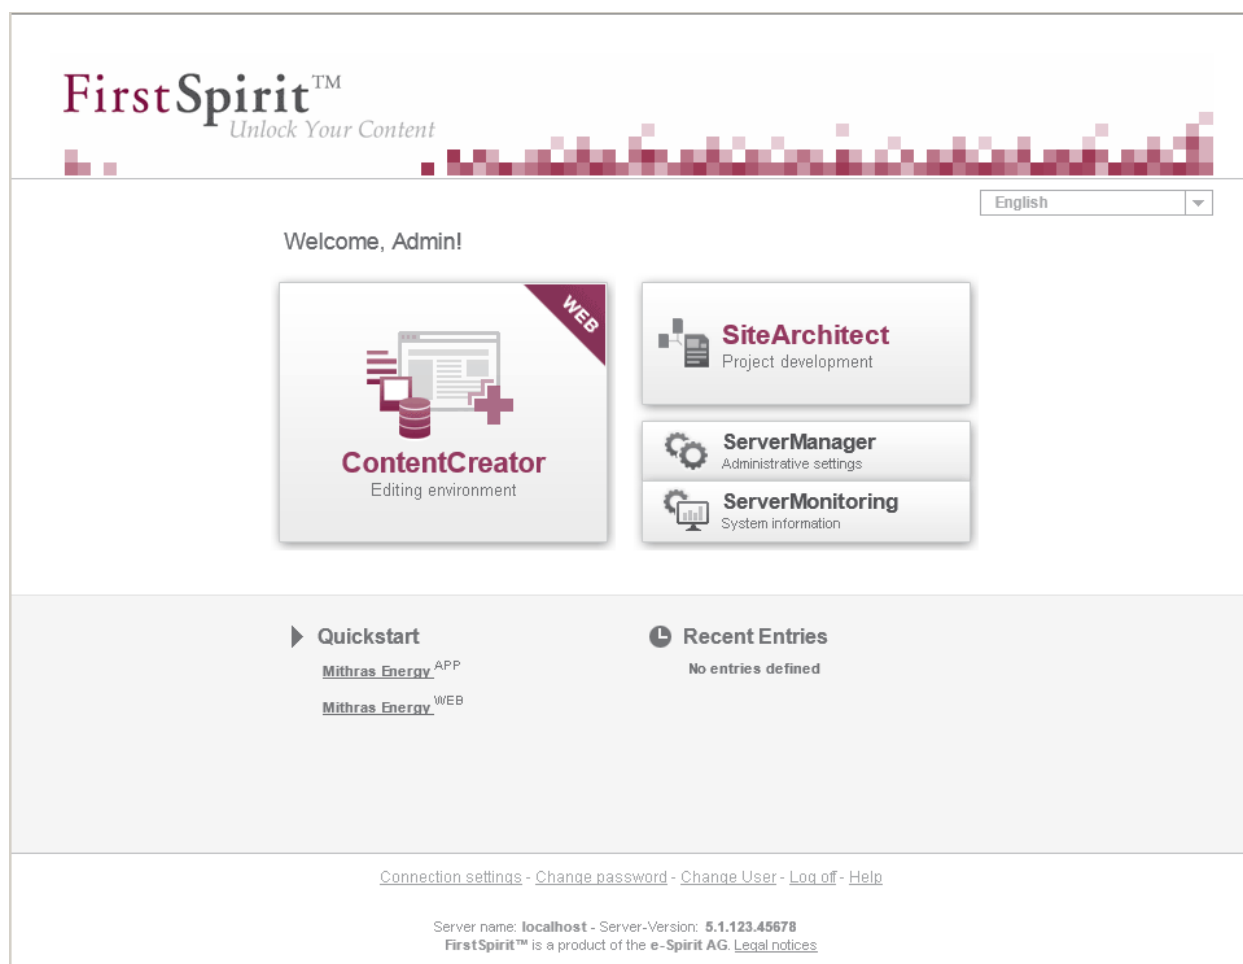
FirstSpirit™
Unlock Your Content

English

Welcome, Admin!

WEB

ContentCreator
Editing environment

SiteArchitect
Project development

ServerManager
Administrative settings

ServerMonitoring
System information

Quickstart

Mithras Energy APP

Mithras Energy WEB

Recent Entries

No entries defined

Connection settings - Change password - Change User - Log off - Help

Server name: localhost - Server-Version: 5.1.123.45678
FirstSpirit™ is a product of the e-Spirit AG. Legal notices